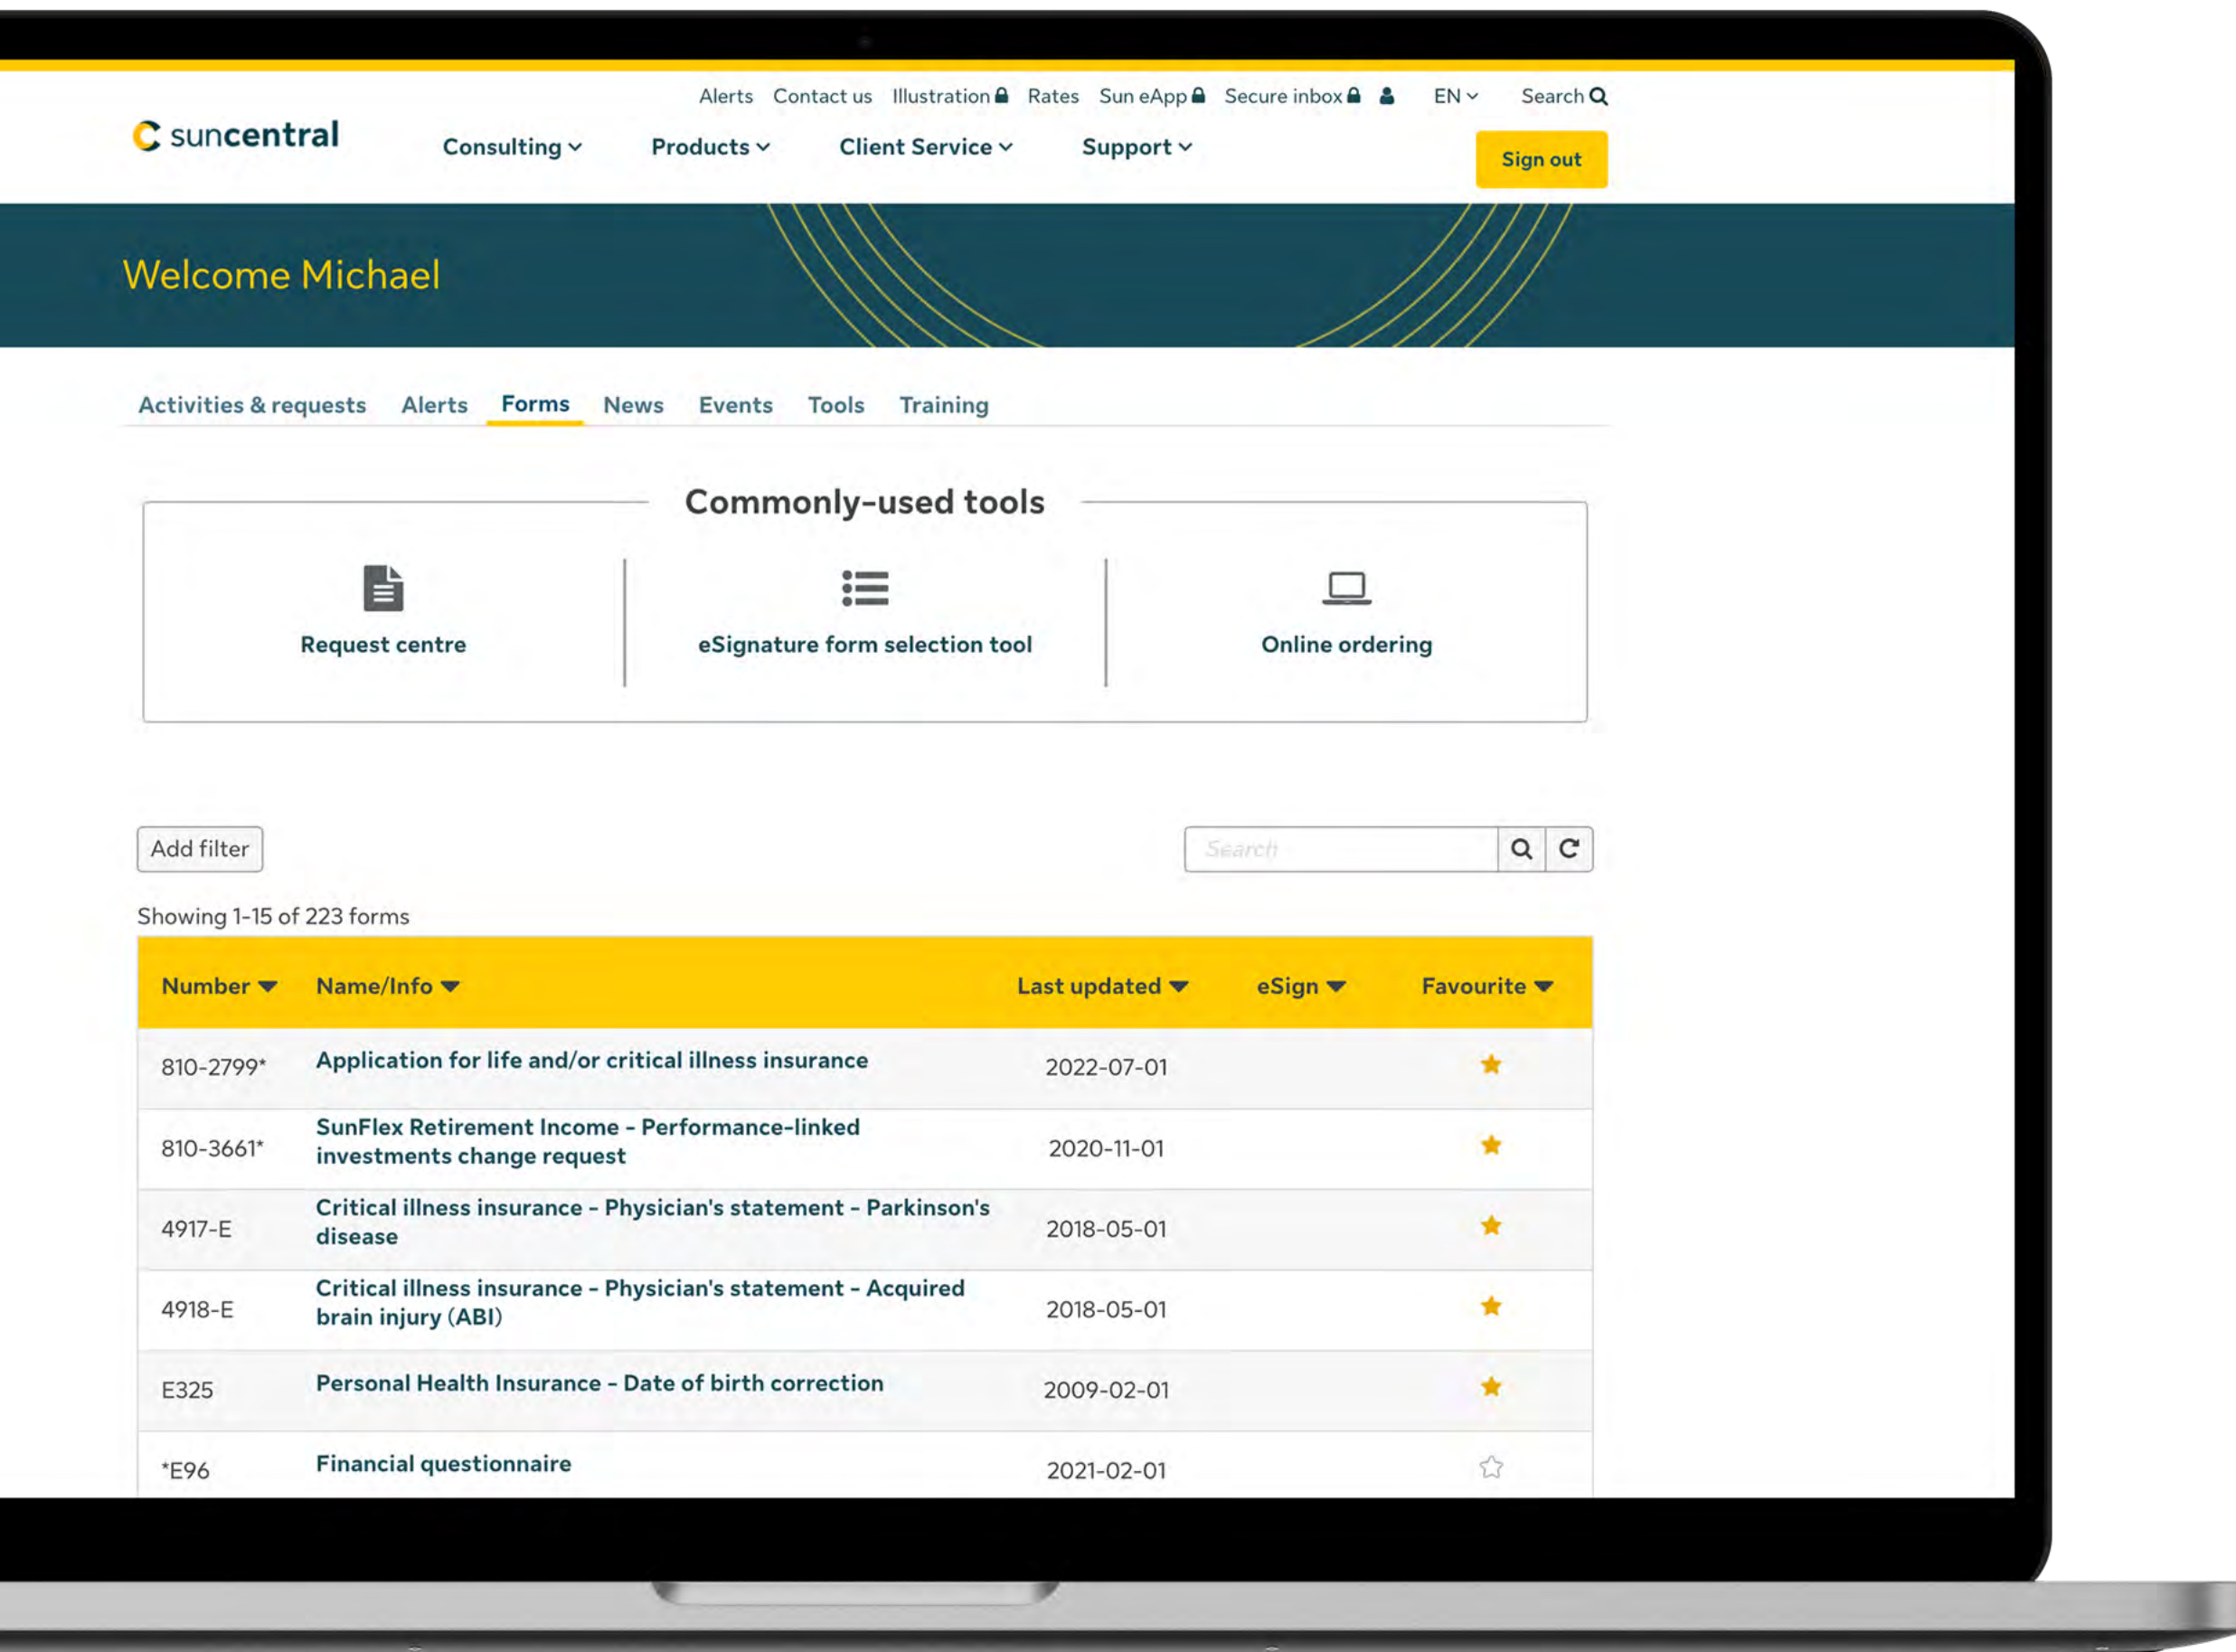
Alerts Contact us Illustration Rates Sun eApp Secure inbox EN Search

suncentral

Consulting Products Client Service Support

Sign out

Welcome Michael

Activities & requests Alerts Forms News Events Tools Training

Commonly-used tools

Request centre

eSignature form selection tool

Online ordering

Add filter

Search

Showing 1-15 of 223 forms

| Number | Name/Info | Last updated | eSign | Favourite |
|---|---|---|---|---|
| 810-2799* | Application for life and/or critical illness insurance | 2022-07-01 | | ★ |
| 810-3661* | SunFlex Retirement Income - Performance-linked investments change request | 2020-11-01 | | ★ |
| 4917-E | Critical illness insurance - Physician's statement - Parkinson's disease | 2018-05-01 | | ★ |
| 4918-E | Critical illness insurance - Physician's statement - Acquired brain injury (ABI) | 2018-05-01 | | ★ |
| E325 | Personal Health Insurance - Date of birth correction | 2009-02-01 | | ★ |
| *E96 | Financial questionnaire | 2021-02-01 | | ☆ |